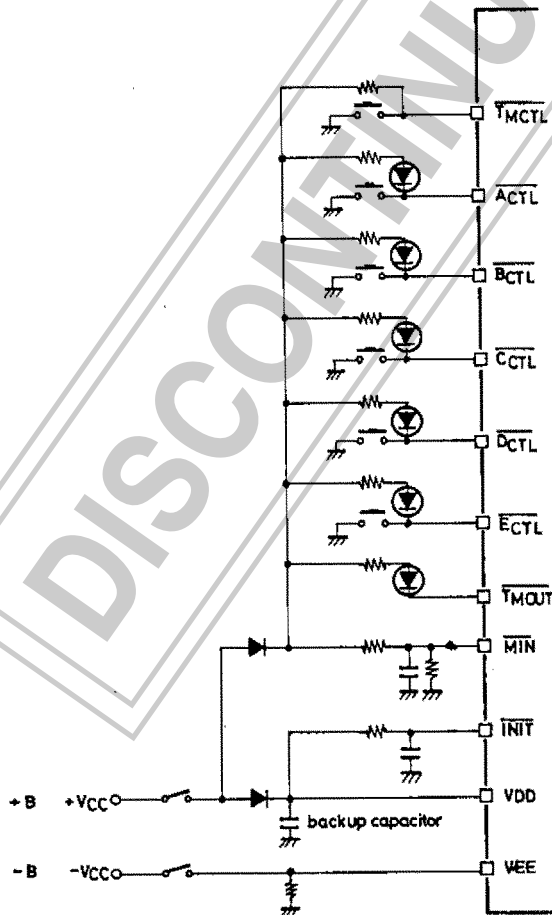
DISCONTINUED

$\overline{T_{MCTL}}$

$\overline{A_{CTL}}$

$\overline{B_{CTL}}$

$\overline{C_{CTL}}$

$\overline{D_{CTL}}$

$\overline{E_{CTL}}$

$\overline{T_{MOUT}}$

$\overline{MIN}$

$\overline{INIT}$

+B +VCC

VDD

backup capacitor

-B -VCC

VEE